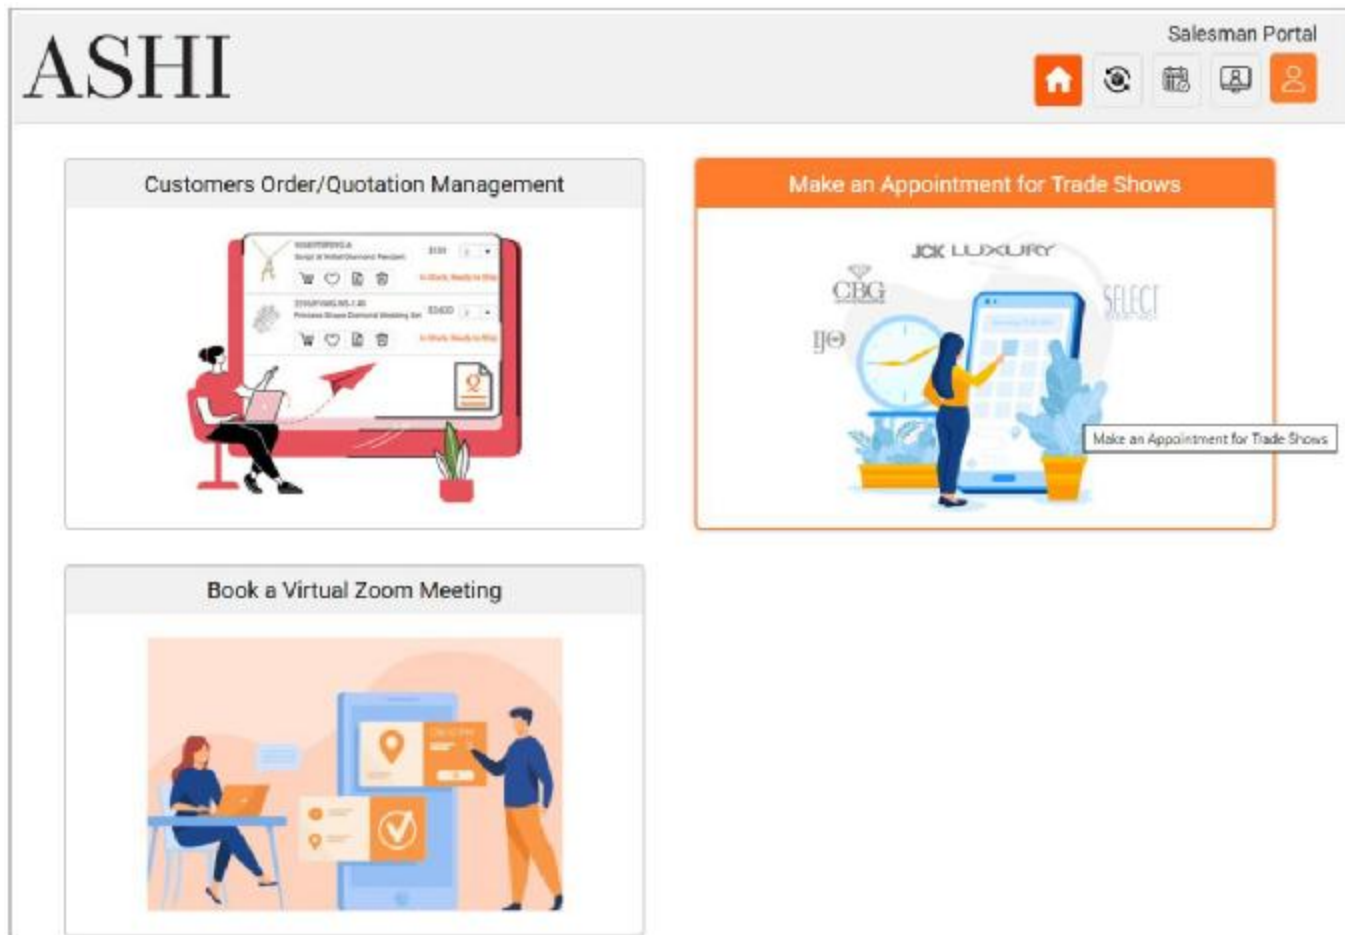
ASHI

Salesman Portal

Customers Order/Quotation Management

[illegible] $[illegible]
Script & Initial Diamond Pendant
In Stock, Ready to Ship
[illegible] $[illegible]
Princess Shape Diamond Wedding Set
In Stock, Ready to Ship

Make an Appointment for Trade Shows

JCK LUXURY
CBG
SELECT
IJO

Make an Appointment for Trade Shows

Book a Virtual Zoom Meeting